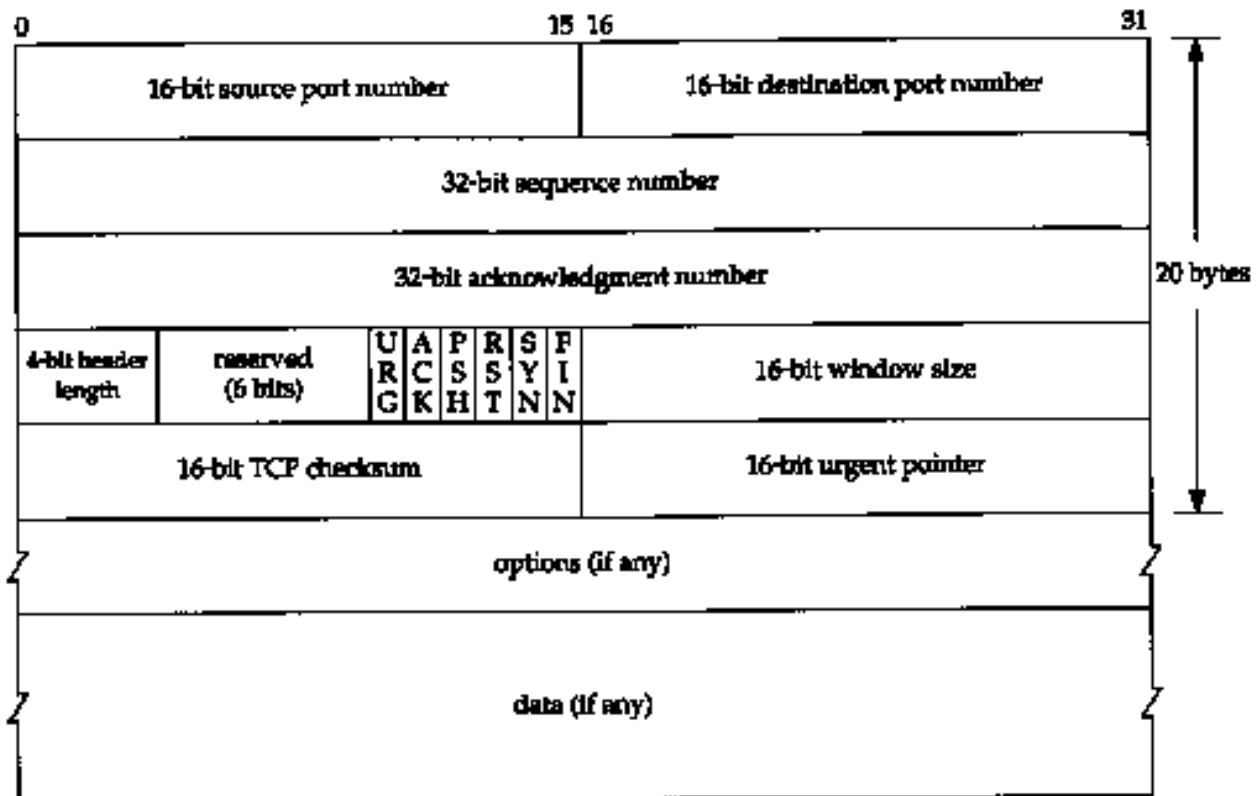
0 15 16 31

| 16-bit source port number | 16-bit destination port number |
|---|---|
| 32-bit sequence number | |
| 32-bit acknowledgment number | |
| 4-bit header length · reserved (6 bits) · URG · ACK · PSH · RST · SYN · FIN | 16-bit window size |
| 16-bit TCP checksum | 16-bit urgent pointer |
| options (if any) | |
| data (if any) | |

20 bytes